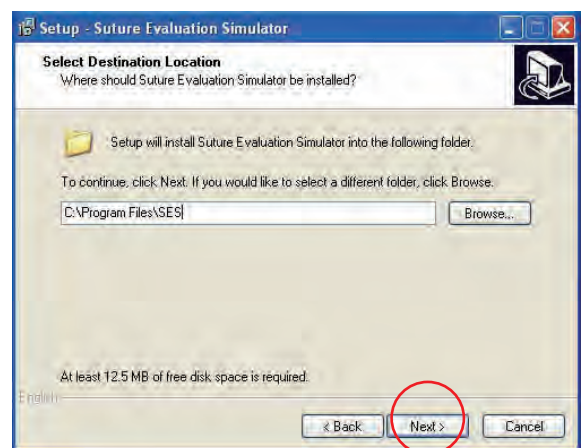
Setup - Suture Evaluation Simulator

Select Destination Location
Where should Suture Evaluation Simulator be installed?

Setup will install Suture Evaluation Simulator into the following folder.

To continue, click Next. If you would like to select a different folder, click Browse.

C:\Program Files\SES

Browse...

At least 12.5 MB of free disk space is required.

English

< Back

Next >

Cancel